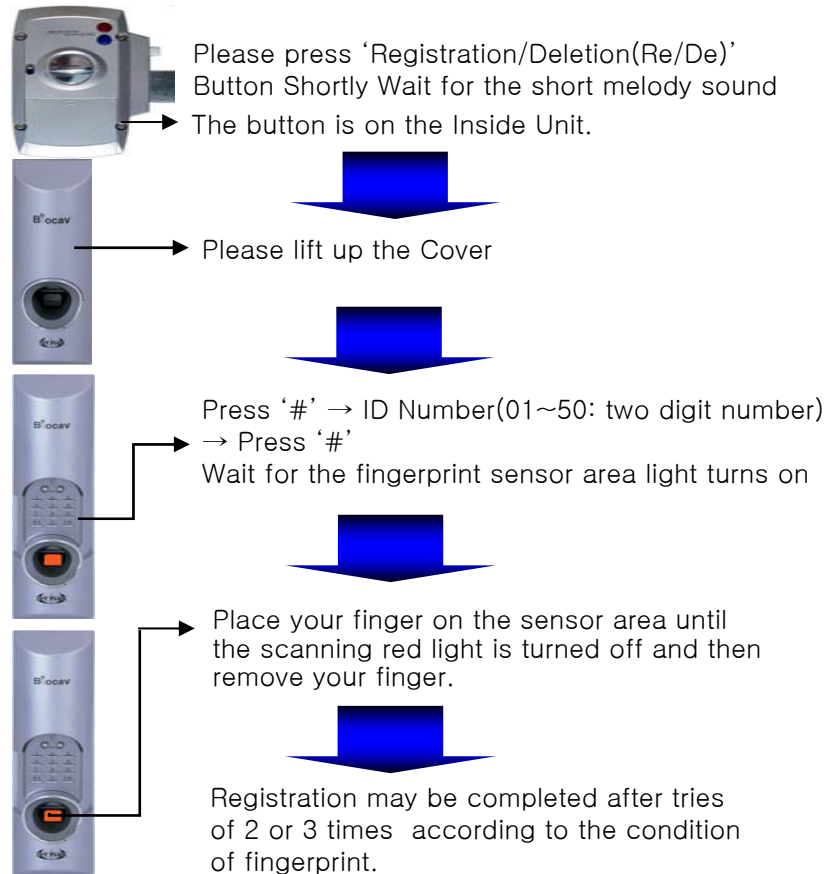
Please press 'Registration/Deletion(Re/De)' Button Shortly Wait for the short melody sound
The button is on the Inside Unit.

B°ocav

Please lift up the Cover

B°ocav

Press '#' → ID Number(01~50: two digit number) → Press '#'
Wait for the fingerprint sensor area light turns on

B°ocav

Place your finger on the sensor area until the scanning red light is turned off and then remove your finger.

Registration may be completed after tries of 2 or 3 times according to the condition of fingerprint.